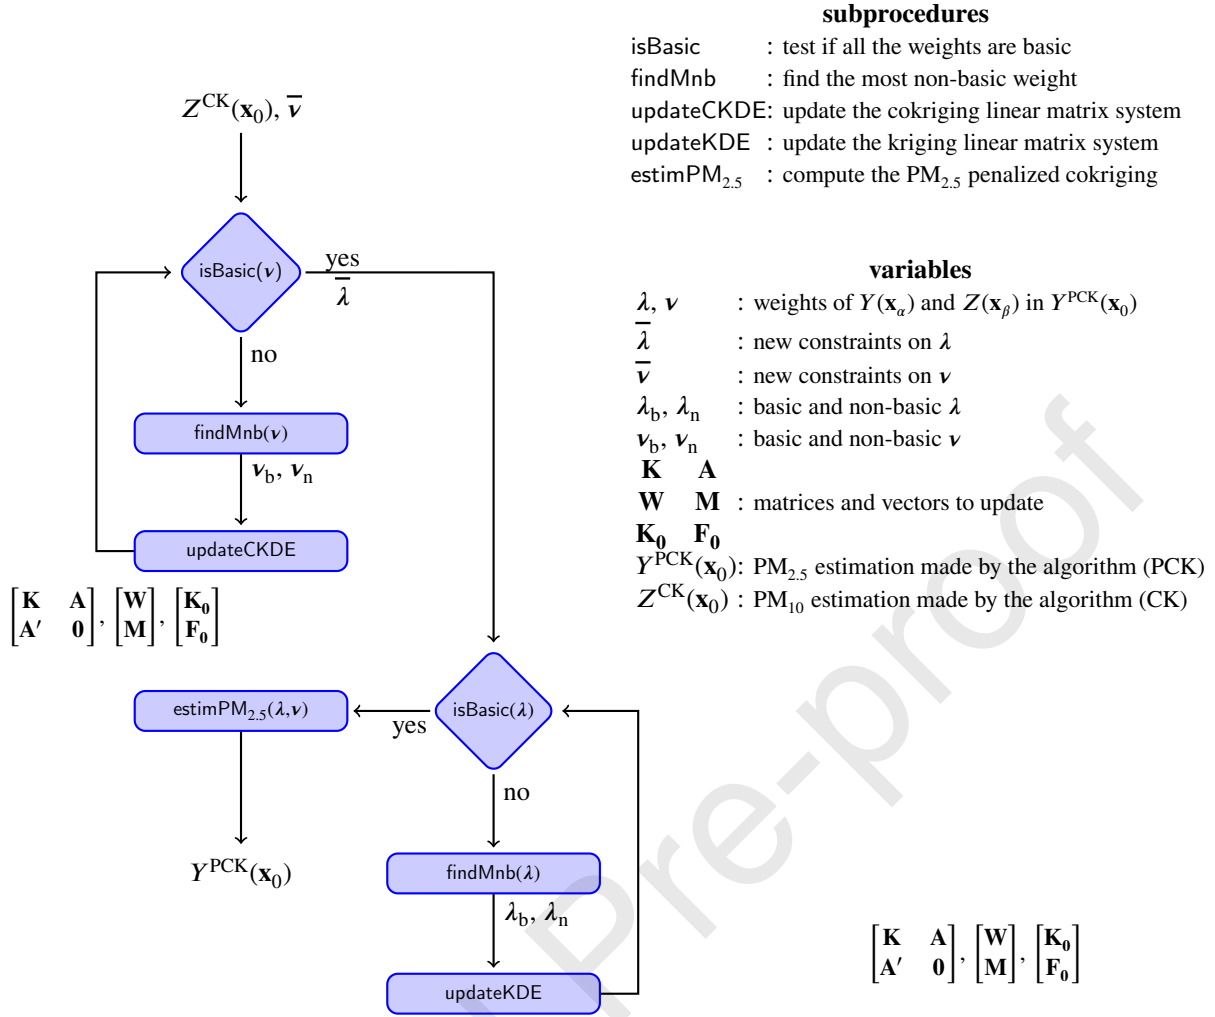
$Z^{\text{CK}}(\mathbf{x}_0)$, $\overline{\boldsymbol{\nu}}$

isBasic($\boldsymbol{\nu}$)

yes

$\overline{\boldsymbol{\lambda}}$

no

findMnb($\boldsymbol{\nu}$)

$\boldsymbol{\nu}_{\text{b}}$, $\boldsymbol{\nu}_{\text{n}}$

updateCKDE

$\begin{bmatrix} \mathbf{K} & \mathbf{A} \\ \mathbf{A}' & \mathbf{0} \end{bmatrix}$, $\begin{bmatrix} \mathbf{W} \\ \mathbf{M} \end{bmatrix}$, $\begin{bmatrix} \mathbf{K_0} \\ \mathbf{F_0} \end{bmatrix}$

estimPM$_{2.5}$($\boldsymbol{\lambda}$,$\boldsymbol{\nu}$)

yes

isBasic($\boldsymbol{\lambda}$)

no

$Y^{\text{PCK}}(\mathbf{x}_0)$

findMnb($\boldsymbol{\lambda}$)

$\boldsymbol{\lambda}_{\text{b}}$, $\boldsymbol{\lambda}_{\text{n}}$

updateKDE

**subprocedures**

isBasic : test if all the weights are basic
findMnb : find the most non-basic weight
updateCKDE: update the cokriging linear matrix system
updateKDE : update the kriging linear matrix system
estimPM$_{2.5}$ : compute the PM$_{2.5}$ penalized cokriging

**variables**

$\boldsymbol{\lambda}$, $\boldsymbol{\nu}$ : weights of $Y(\mathbf{x}_\alpha)$ and $Z(\mathbf{x}_\beta)$ in $Y^{\text{PCK}}(\mathbf{x}_0)$
$\overline{\boldsymbol{\lambda}}$ : new constraints on $\boldsymbol{\lambda}$
$\overline{\boldsymbol{\nu}}$ : new constraints on $\boldsymbol{\nu}$
$\boldsymbol{\lambda}_{\text{b}}$, $\boldsymbol{\lambda}_{\text{n}}$ : basic and non-basic $\boldsymbol{\lambda}$
$\boldsymbol{\nu}_{\text{b}}$, $\boldsymbol{\nu}_{\text{n}}$ : basic and non-basic $\boldsymbol{\nu}$
**K** **A**
**W** **M** : matrices and vectors to update
$\mathbf{K_0}$ $\mathbf{F_0}$
$Y^{\text{PCK}}(\mathbf{x}_0)$: PM$_{2.5}$ estimation made by the algorithm (PCK)
$Z^{\text{CK}}(\mathbf{x}_0)$ : PM$_{10}$ estimation made by the algorithm (CK)

$\begin{bmatrix} \mathbf{K} & \mathbf{A} \\ \mathbf{A}' & \mathbf{0} \end{bmatrix}$, $\begin{bmatrix} \mathbf{W} \\ \mathbf{M} \end{bmatrix}$, $\begin{bmatrix} \mathbf{K_0} \\ \mathbf{F_0} \end{bmatrix}$

Pre-proof